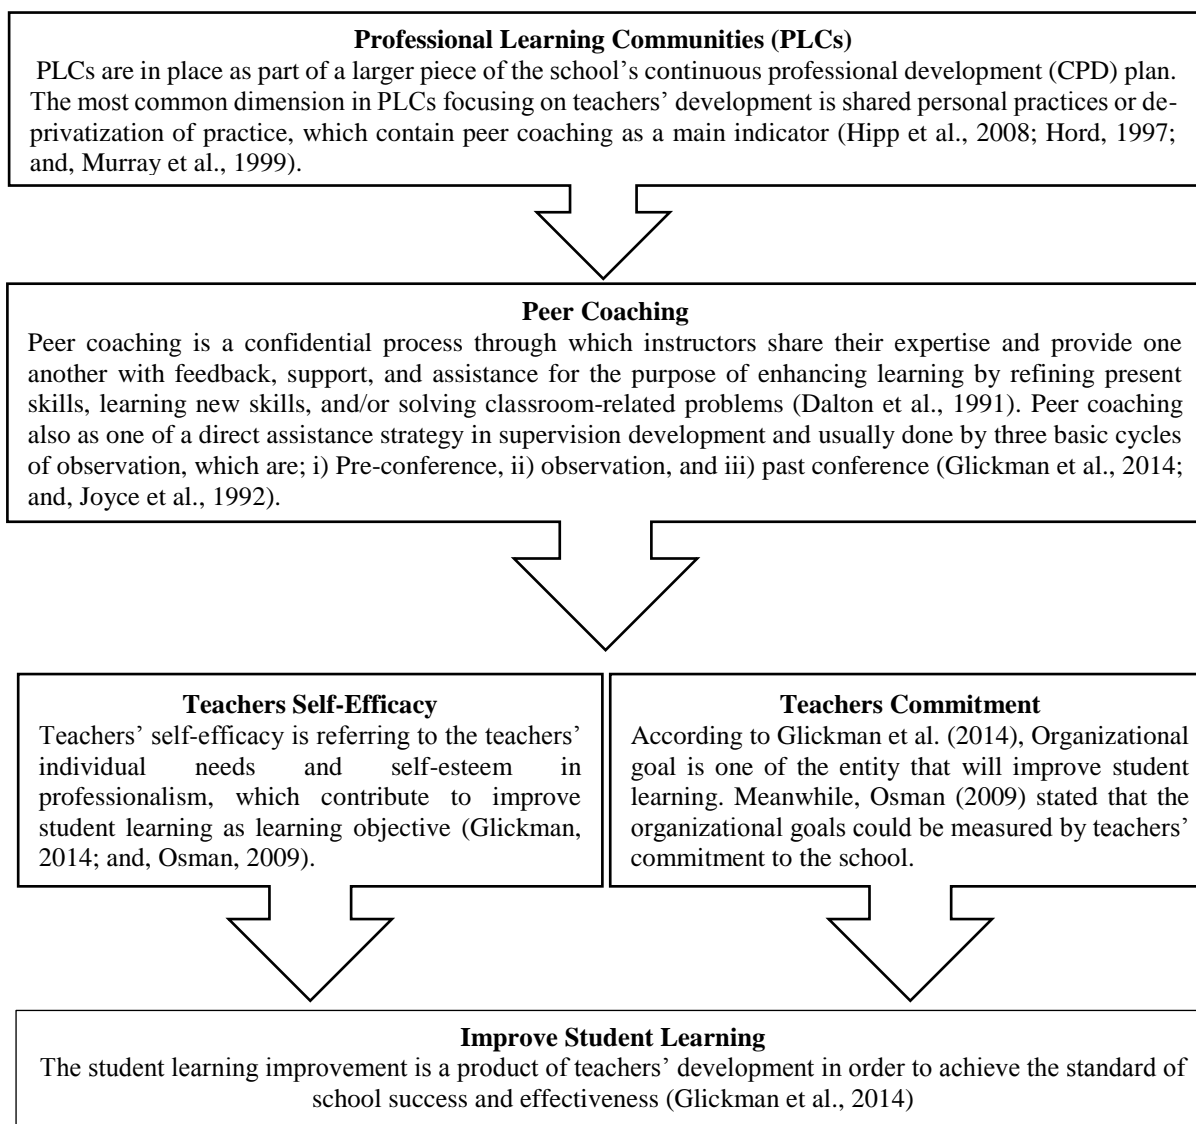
**Professional Learning Communities (PLCs)**

PLCs are in place as part of a larger piece of the school's continuous professional development (CPD) plan. The most common dimension in PLCs focusing on teachers' development is shared personal practices or deprivatization of practice, which contain peer coaching as a main indicator (Hipp et al., 2008; Hord, 1997; and, Murray et al., 1999).

**Peer Coaching**

Peer coaching is a confidential process through which instructors share their expertise and provide one another with feedback, support, and assistance for the purpose of enhancing learning by refining present skills, learning new skills, and/or solving classroom-related problems (Dalton et al., 1991). Peer coaching also as one of a direct assistance strategy in supervision development and usually done by three basic cycles of observation, which are; i) Pre-conference, ii) observation, and iii) past conference (Glickman et al., 2014; and, Joyce et al., 1992).

**Teachers Self-Efficacy**

Teachers' self-efficacy is referring to the teachers' individual needs and self-esteem in professionalism, which contribute to improve student learning as learning objective (Glickman, 2014; and, Osman, 2009).

**Teachers Commitment**

According to Glickman et al. (2014), Organizational goal is one of the entity that will improve student learning. Meanwhile, Osman (2009) stated that the organizational goals could be measured by teachers' commitment to the school.

**Improve Student Learning**

The student learning improvement is a product of teachers' development in order to achieve the standard of school success and effectiveness (Glickman et al., 2014)